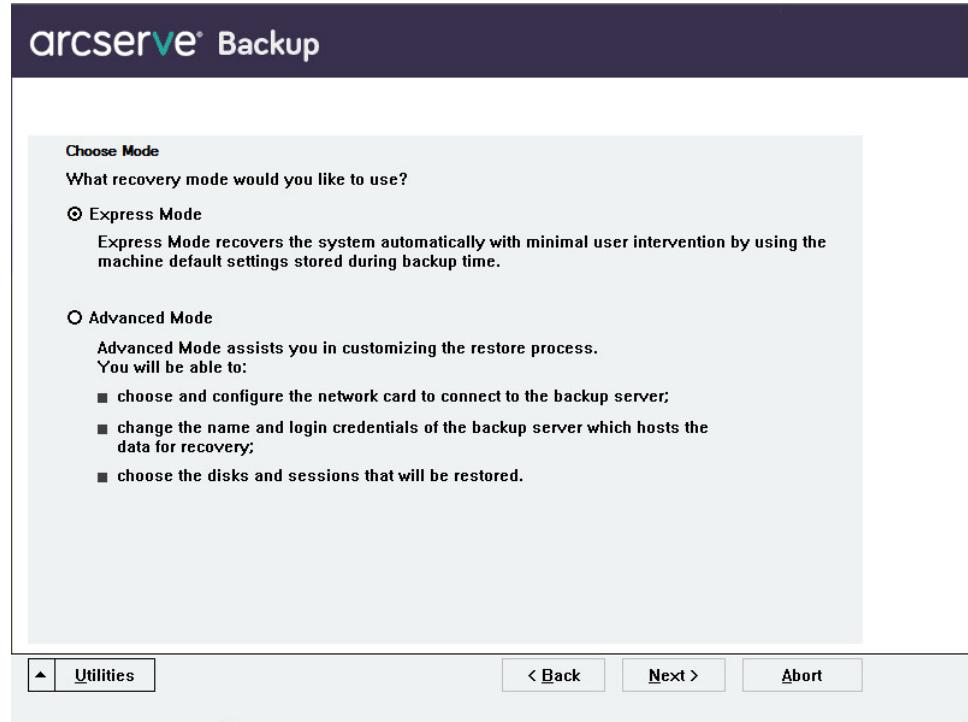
arcserve® Backup

Choose Mode

What recovery mode would you like to use?

⊙ Express Mode

Express Mode recovers the system automatically with minimal user intervention by using the machine default settings stored during backup time.

○ Advanced Mode

Advanced Mode assists you in customizing the restore process.
You will be able to:

■ choose and configure the network card to connect to the backup server;

■ change the name and login credentials of the backup server which hosts the data for recovery;

■ choose the disks and sessions that will be restored.

▲ Utilities

< Back

Next >

Abort